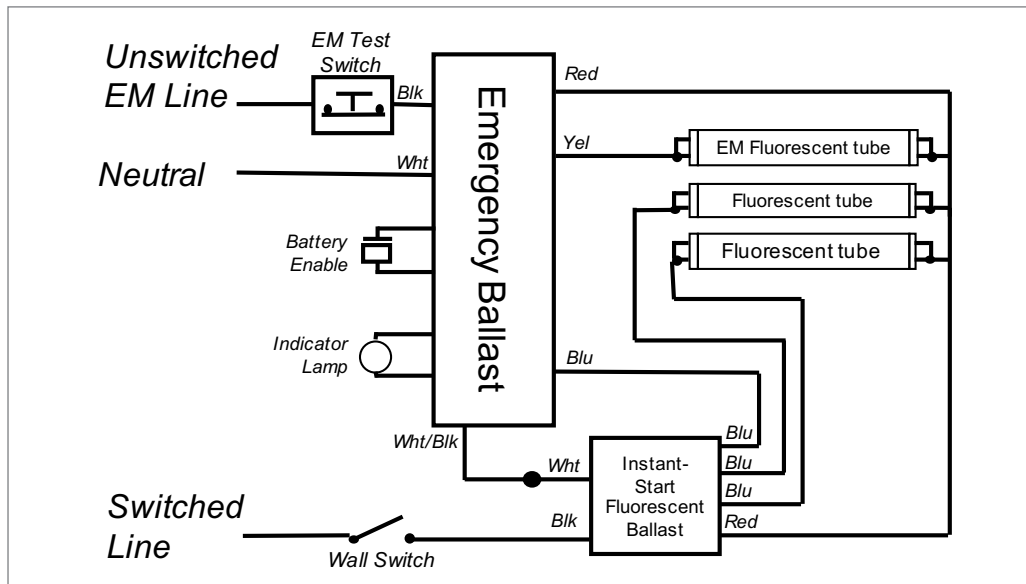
Unswitched EM Line

EM Test Switch

Blk

Neutral

Wht

Battery Enable

Indicator Lamp

Emergency Ballast

Red

Yel

EM Fluorescent tube

Fluorescent tube

Fluorescent tube

Blu

Wht/Blk

Wht

Blu

Blu

Blu

Instant-Start Fluorescent Ballast

Switched Line

Blk

Red

Wall Switch